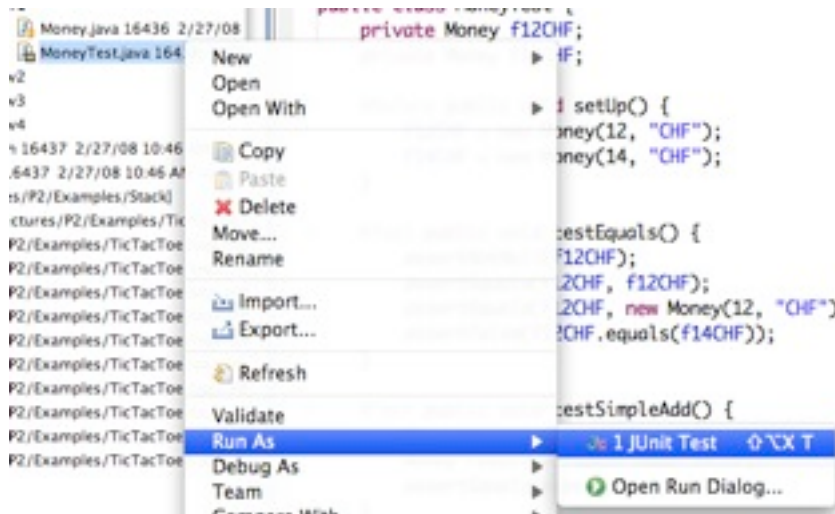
Money.java 16436 2/27/08
MoneyTest.java 164
v2
v3
v4
16437 2/27/08 10:46
6437 2/27/08 10:46 A
s/P2/Examples/Stack]
ctures/P2/Examples/Tic
P2/Examples/TicTacToe
P2/Examples/TicTacToe
P2/Examples/TicTacToe
P2/Examples/TicTacToe
P2/Examples/TicTacToe
P2/Examples/TicTacToe
P2/Examples/TicTacToe
P2/Examples/TicTacToe
P2/Examples/TicTacToe

private Money f12CHF;
F;
d setUp() {
ney(12, "CHF");
ney(14, "CHF");
testEquals() {
f12CHF);
12CHF, f12CHF);
12CHF, new Money(12, "CHF")
CHF.equals(f14CHF));
testSimpleAdd() {

New
Open
Open With
Copy
Paste
Delete
Move...
Rename
Import...
Export...
Refresh
Validate
Run As
Debug As
Team

1 JUnit Test ⇧⌥X T
Open Run Dialog...